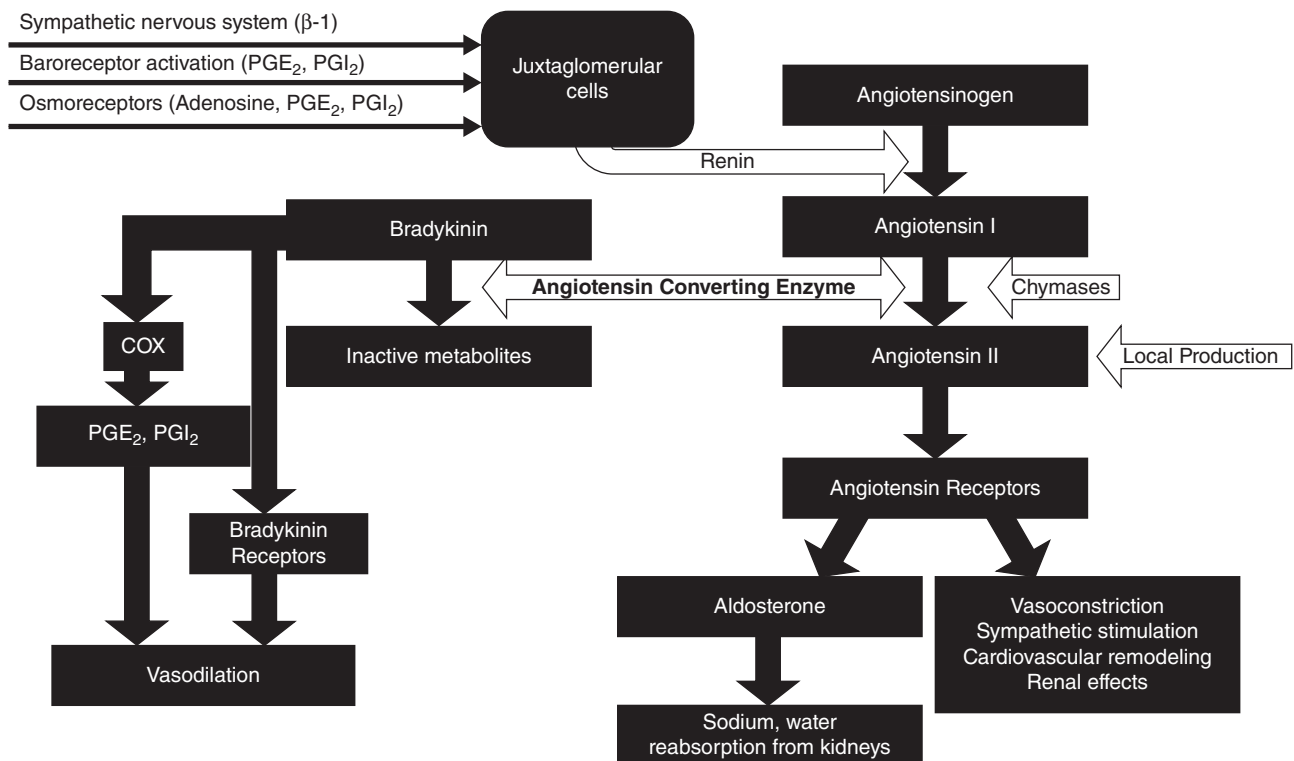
Sympathetic nervous system ($\beta$-1)

Baroreceptor activation ($PGE_2$, $PGI_2$)

Osmoreceptors (Adenosine, $PGE_2$, $PGI_2$)

Juxtaglomerular cells

Angiotensinogen

Renin

Bradykinin

Angiotensin I

Angiotensin Converting Enzyme

Chymases

COX

Inactive metabolites

Angiotensin II

Local Production

$PGE_2$, $PGI_2$

Angiotensin Receptors

Bradykinin Receptors

Aldosterone

Vasoconstriction
Sympathetic stimulation
Cardiovascular remodeling
Renal effects

Vasodilation

Sodium, water reabsorption from kidneys